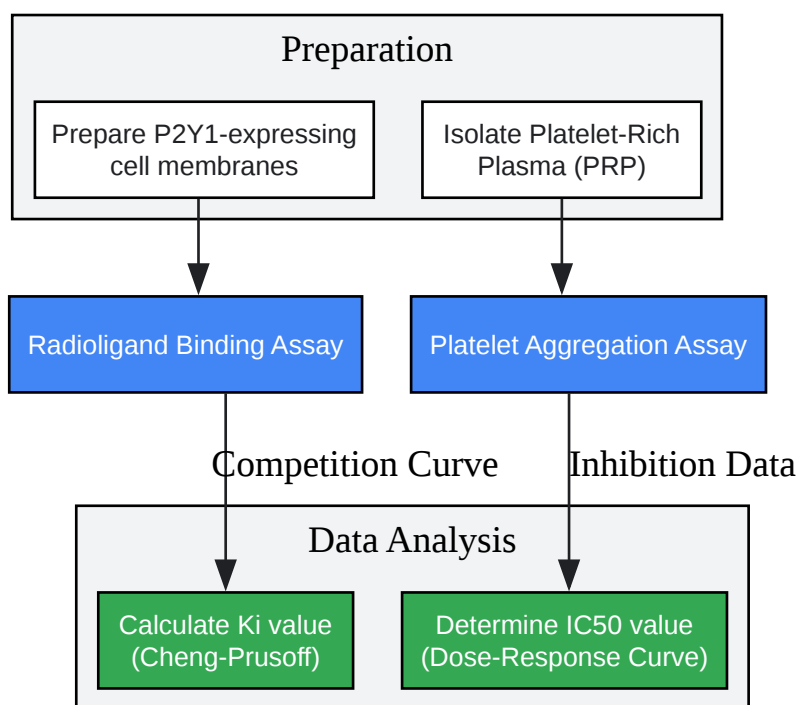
Preparation

Prepare P2Y1-expressing cell membranes

Isolate Platelet-Rich Plasma (PRP)

Radioligand Binding Assay

Platelet Aggregation Assay

Competition Curve

Inhibition Data

Data Analysis

Calculate Ki value (Cheng-Prusoff)

Determine IC50 value (Dose-Response Curve)